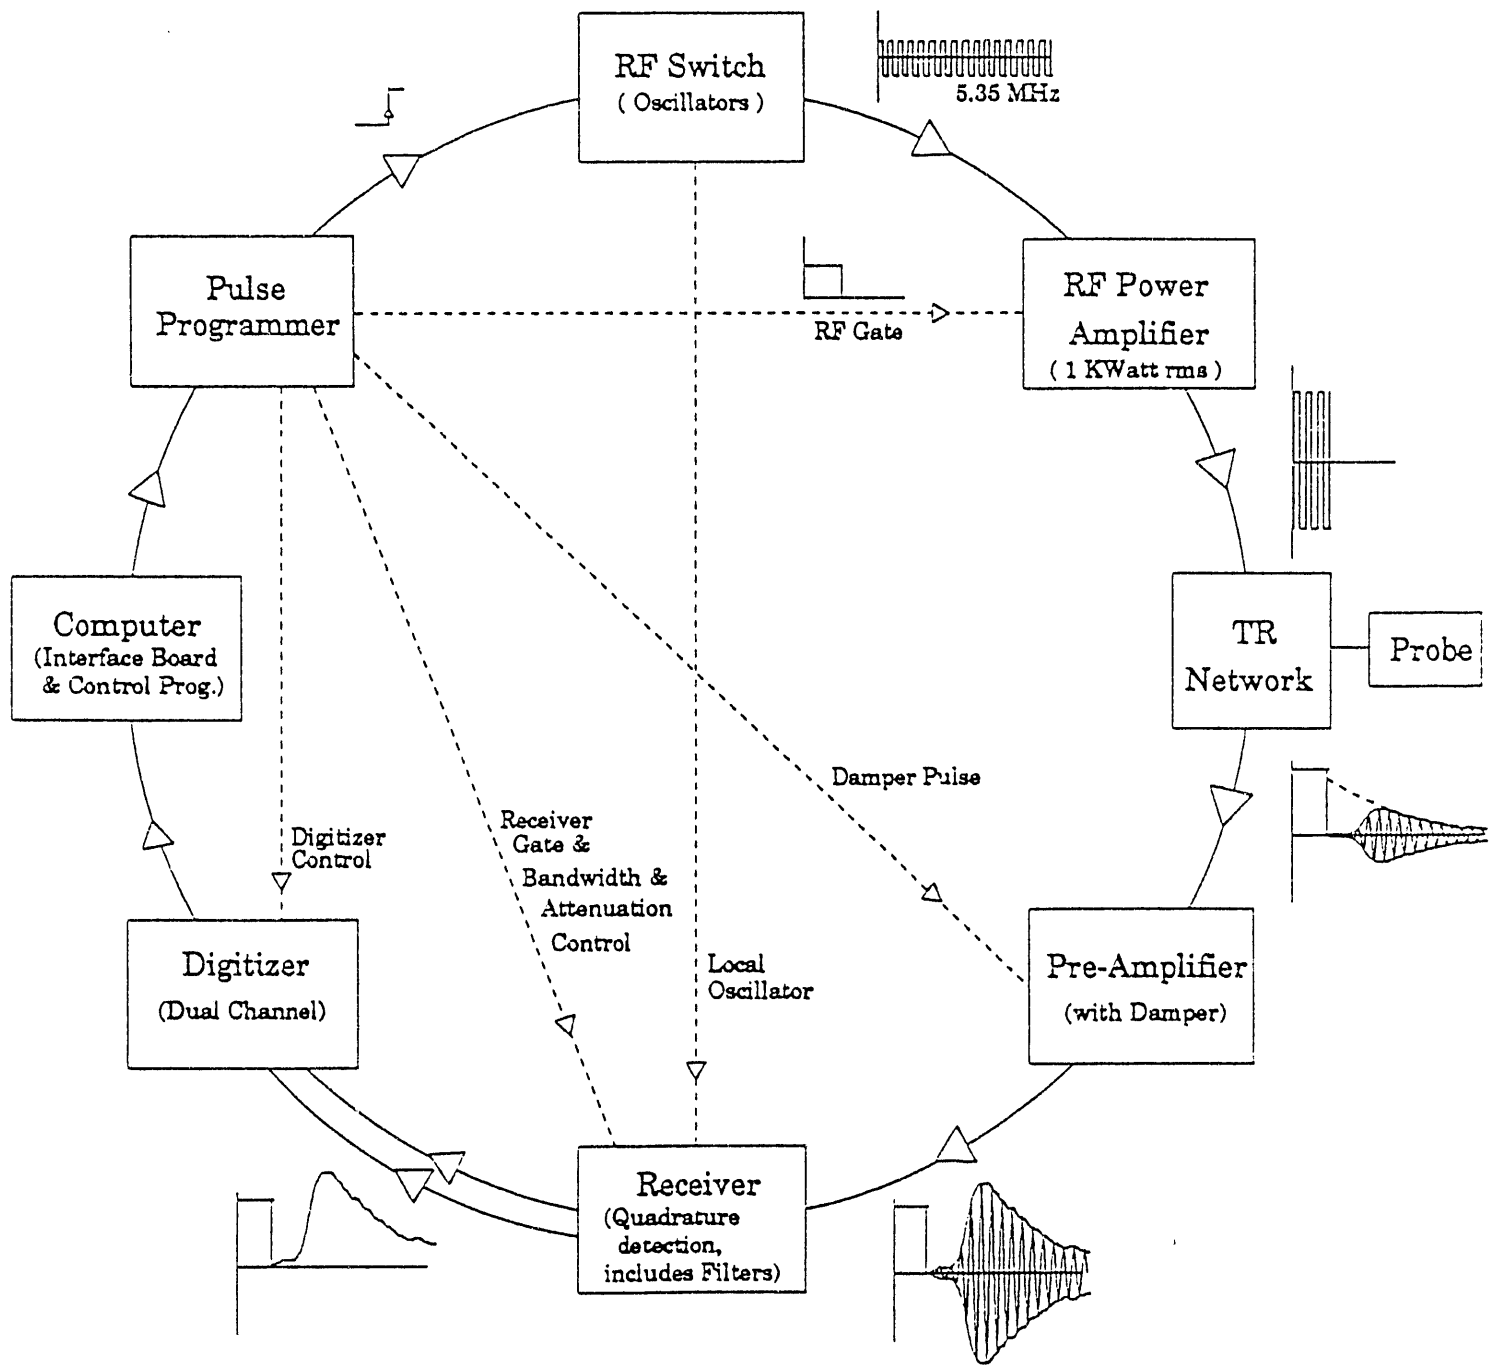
RF Switch
( Oscillators )

5.35 MHz

Pulse Programmer

RF Gate

RF Power Amplifier
( 1 KWatt rms )

TR Network

Probe

Computer
(Interface Board & Control Prog.)

Damper Pulse

Digitizer Control

Receiver Gate & Bandwidth & Attenuation Control

Local Oscillator

Digitizer
(Dual Channel)

Pre-Amplifier
(with Damper)

Receiver
(Quadrature detection, includes Filters)